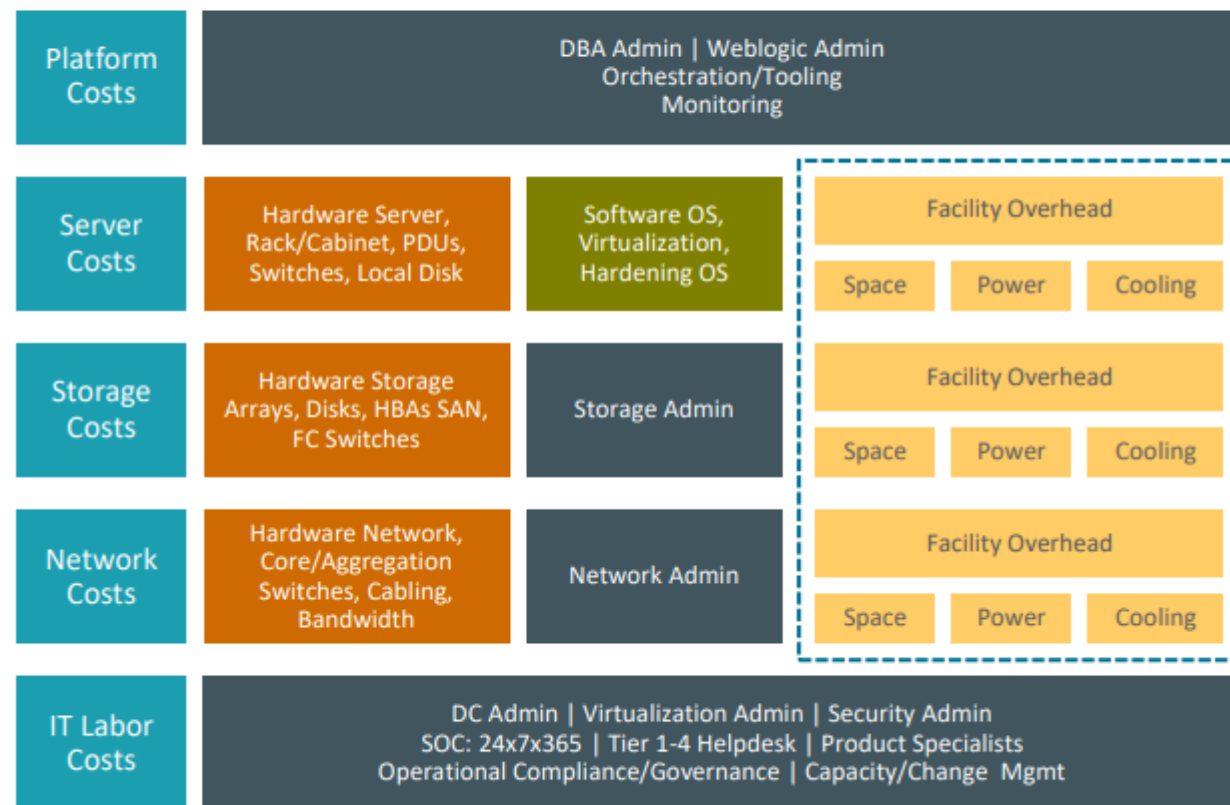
Platform Costs

DBA Admin | Weblogic Admin
Orchestration/Tooling
Monitoring

Server Costs

Hardware Server, Rack/Cabinet, PDUs, Switches, Local Disk

Software OS, Virtualization, Hardening OS

Facility Overhead

Space

Power

Cooling

Storage Costs

Hardware Storage Arrays, Disks, HBAs SAN, FC Switches

Storage Admin

Facility Overhead

Space

Power

Cooling

Network Costs

Hardware Network, Core/Aggregation Switches, Cabling, Bandwidth

Network Admin

Facility Overhead

Space

Power

Cooling

IT Labor Costs

DC Admin | Virtualization Admin | Security Admin
SOC: 24x7x365 | Tier 1-4 Helpdesk | Product Specialists
Operational Compliance/Governance | Capacity/Change Mgmt